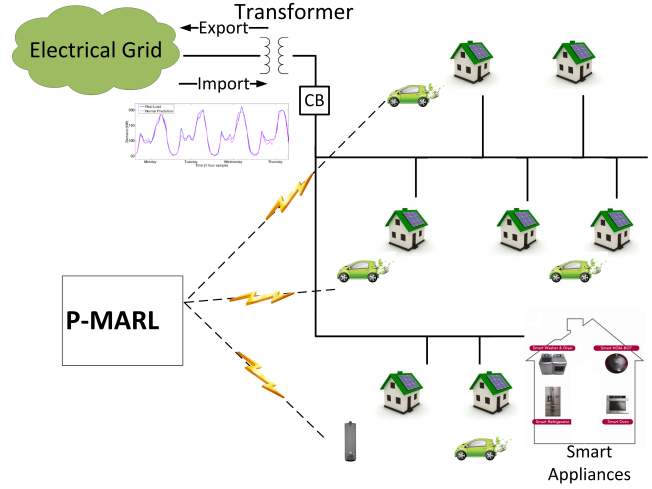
Transformer

Electrical Grid

Export

Import

CB

Real Load

Neural Prediction

Monday

Tuesday

Wednesday

Thursday

Time (1 hour sample)

P-MARL

Smart Washer & Dryer

Smart ROBO BOT

Smart Refrigerator

Smart Oven

Smart Appliances